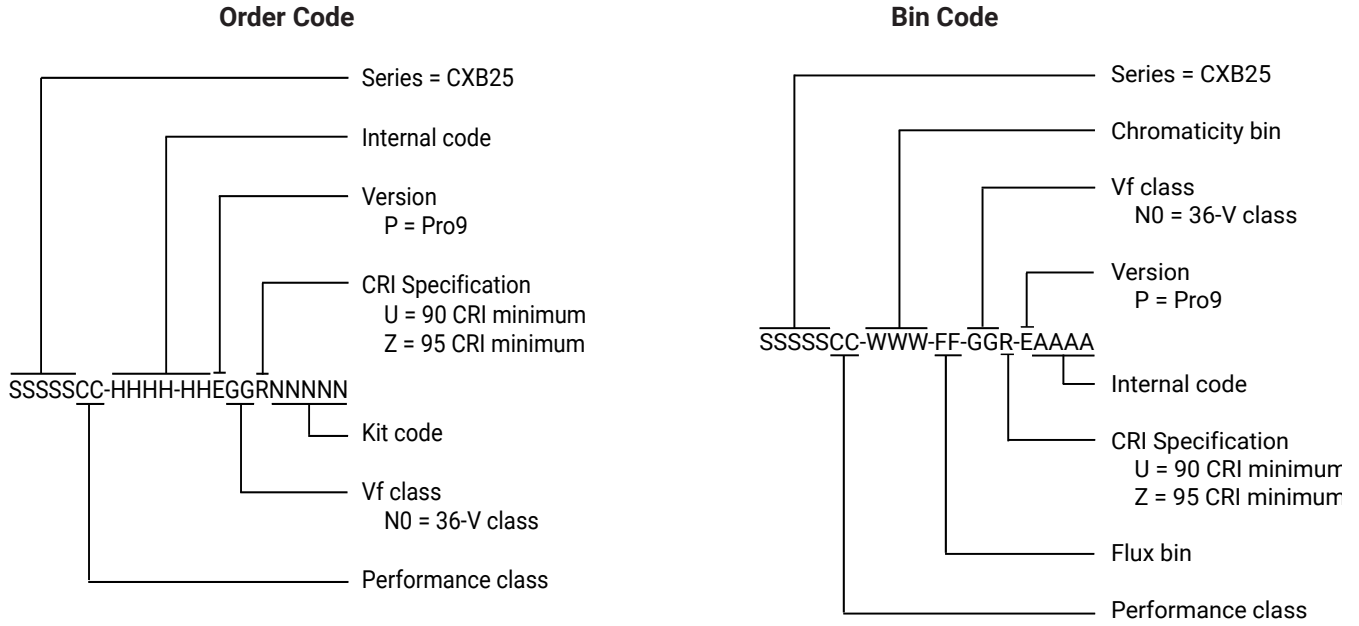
Order Code

Series = CXB25

Internal code

Version
P = Pro9

CRI Specification
U = 90 CRI minimum
Z = 95 CRI minimum

SSSSSCC-HHHH-HHEGGRNNNNN

Kit code

Vf class
N0 = 36-V class

Performance class

Bin Code

Series = CXB25

Chromaticity bin

Vf class
N0 = 36-V class

Version
P = Pro9

SSSSSCC-WWW-FF-GGR-EAAAA

Internal code

CRI Specification
U = 90 CRI minimum
Z = 95 CRI minimum

Flux bin

Performance class